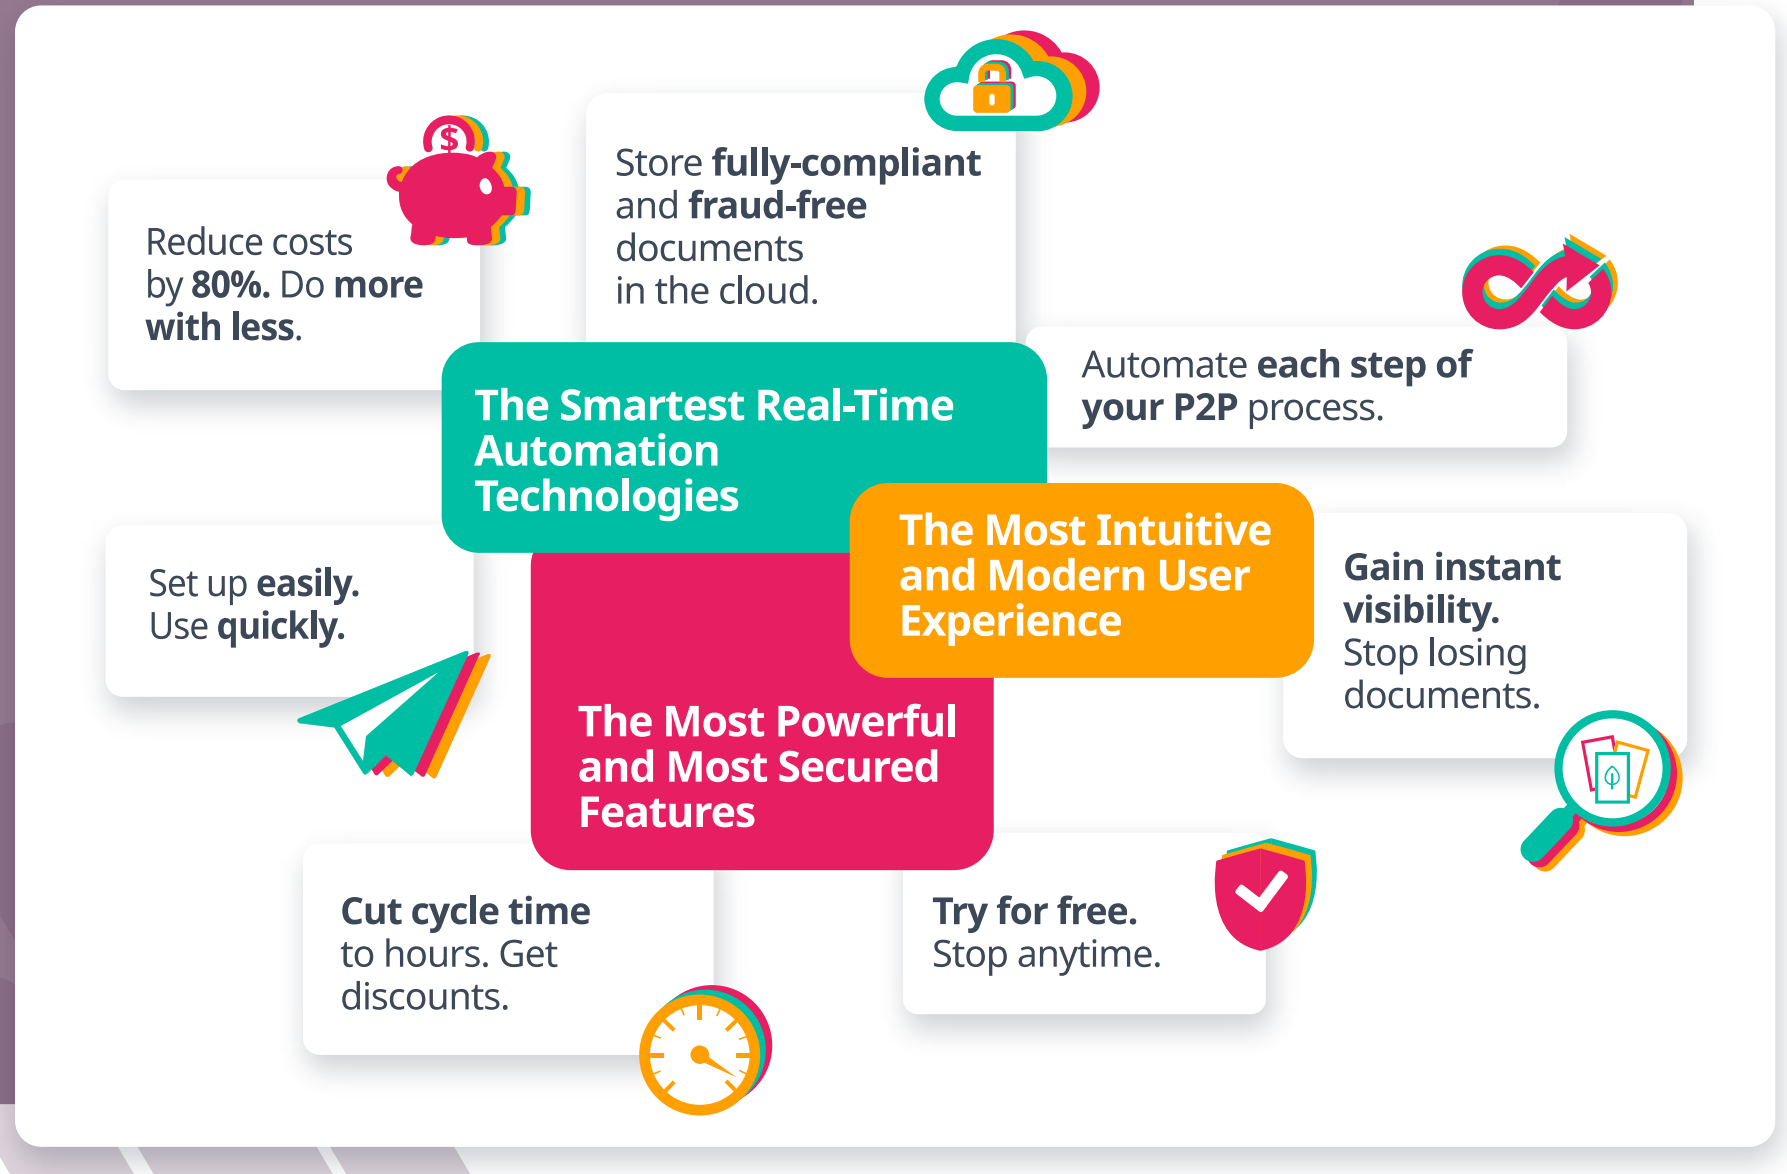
Reduce costs by 80%. Do more with less.

Store fully-compliant and fraud-free documents in the cloud.

Automate each step of your P2P process.

The Smartest Real-Time Automation Technologies

Set up easily. Use quickly.

The Most Intuitive and Modern User Experience

Gain instant visibility. Stop losing documents.

The Most Powerful and Most Secured Features

Cut cycle time to hours. Get discounts.

Try for free. Stop anytime.